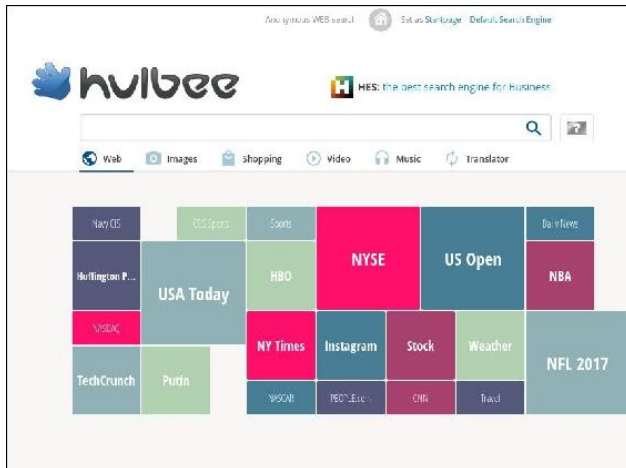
Anonymous WEB search   Set as Startpage   Default Search Engine

hulbee

HES: the best search engine for Business

Web   Images   Shopping   Video   Music   Translator

Navy CIS   CBS Sports   Sports   NYSE   US Open   Daily News

Huffington P...   USA Today   HBO   NBA

NASDAQ

NY Times   Instagram   Stock   Weather   NFL 2017

TechCrunch   Putin

NASCAR   PEOPLE.com   CNN   Travel